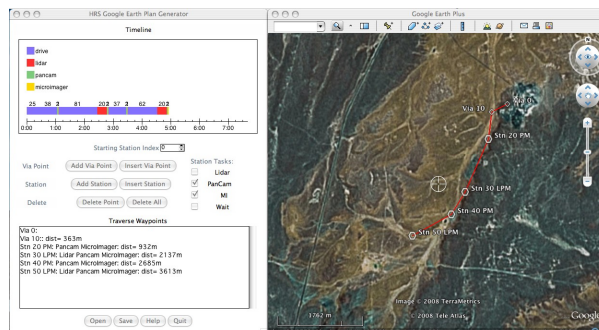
HRS Google Earth Plan Generator

Timeline

drive
lidar
pancam
microimager

25 36 2 81 20 2 37 3 62 20 2

0:00 1:00 2:00 3:00 4:00 5:00 6:00 7:00

Starting Station Index 0

Via Point Add Via Point Insert Via Point
Station Add Station Insert Station
Delete Delete Point Delete All

Station Tasks:
Lidar
PanCam
MI
Wait

Traverse Waypoints

Via 0:
Via 10:: dist= 363m
Stn 20 PM: Pancam MicroImager: dist= 932m
Stn 30 LPM: Lidar Pancam MicroImager: dist= 2137m
Stn 40 PM: Pancam MicroImager: dist= 2685m
Stn 50 LPM: Lidar Pancam MicroImager: dist= 3613m

Open Save Help Quit

Google Earth Plus

Via 10
Via 0
Stn 20 PM
Stn 30 LPM
Stn 40 PM
Stn 50 LPM

Image © 2008 TerraMetrics
© 2008 Tele Atlas
3762 m
Google